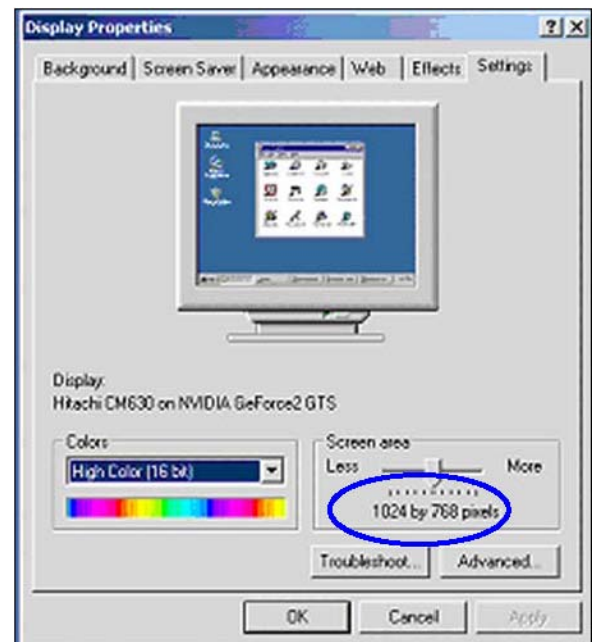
Display Properties

?

X

Background | Screen Saver | Appearance | Web | Effects | Settings

Display:
Hitachi CM630 on NVIDIA GeForce2 GTS

Colors

High Color (16 bit)

Screen area

Less

More

1024 by 768 pixels

Troubleshoot...

Advanced...

OK

Cancel

Apply